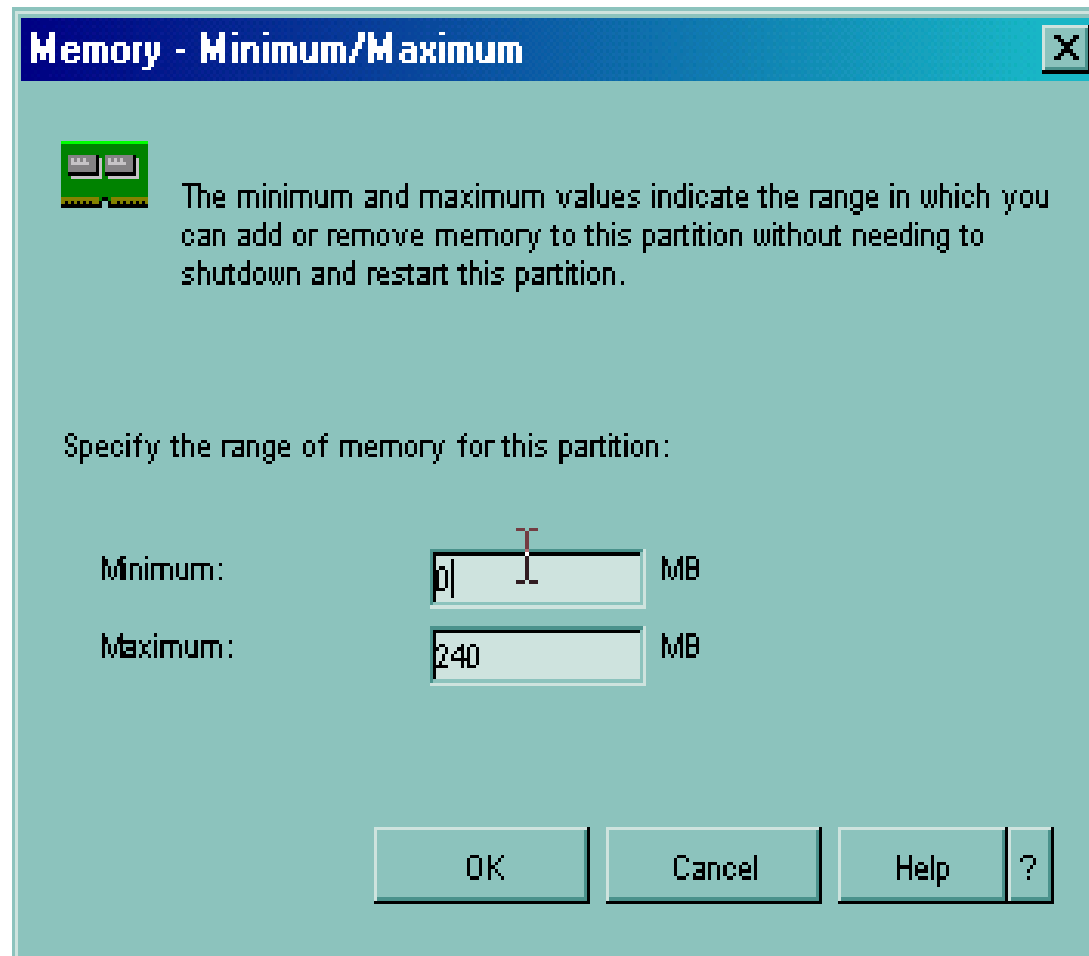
Memory - Minimum/Maximum

X

The minimum and maximum values indicate the range in which you can add or remove memory to this partition without needing to shutdown and restart this partition.

Specify the range of memory for this partition:

Minimum: 0 MB

Maximum: 240 MB

OK

Cancel

Help

?